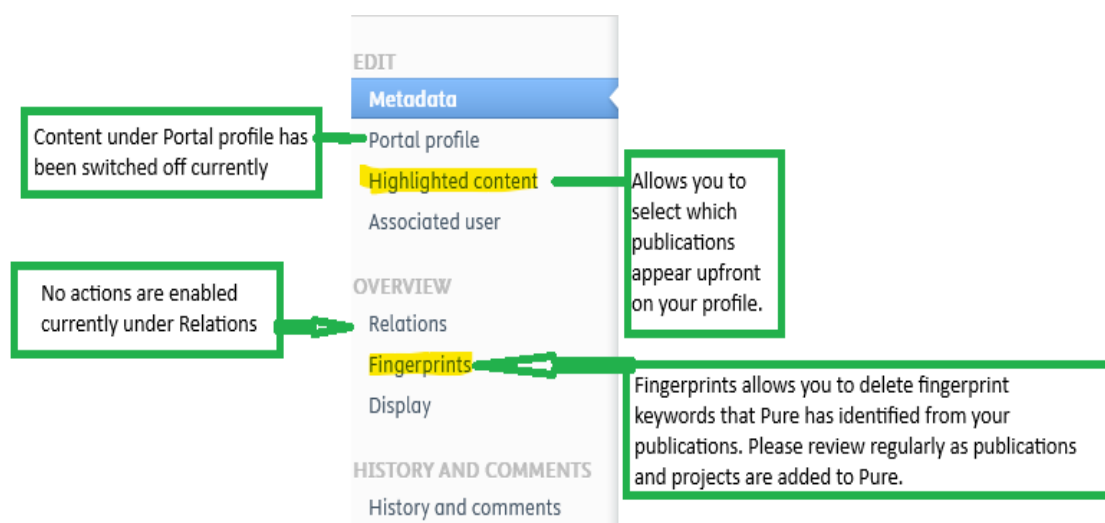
EDIT

Metadata

Portal profile

Highlighted content

Associated user

OVERVIEW

Relations

Fingerprints

Display

HISTORY AND COMMENTS

History and comments

Content under Portal profile has been switched off currently

Allows you to select which publications appear upfront on your profile.

No actions are enabled currently under Relations

Fingerprints allows you to delete fingerprint keywords that Pure has identified from your publications. Please review regularly as publications and projects are added to Pure.